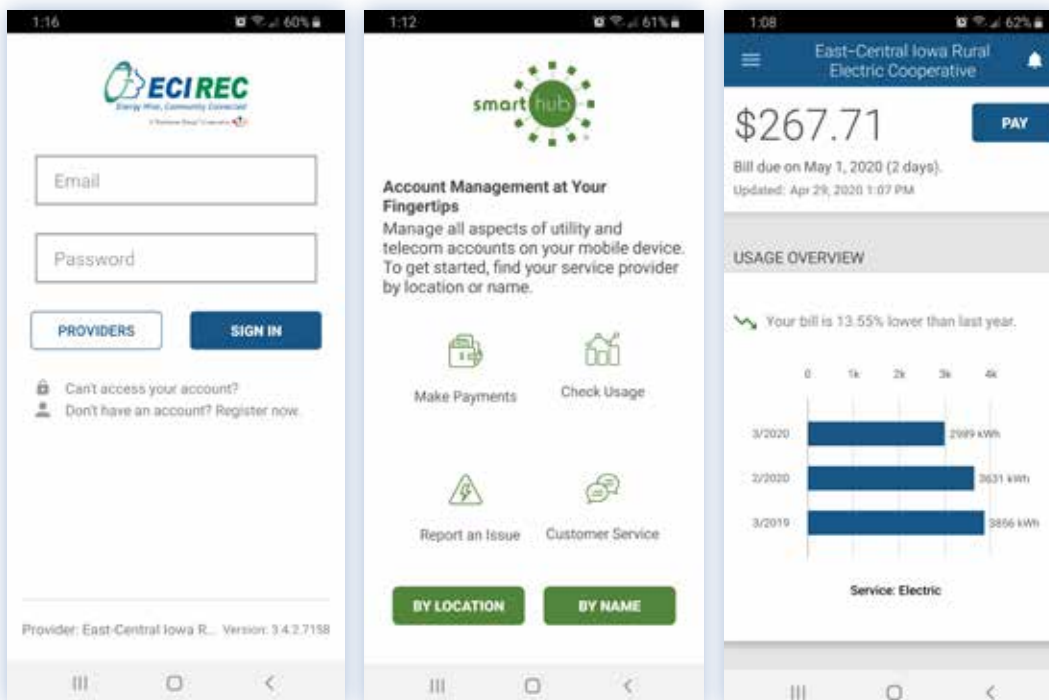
1:16

60%

ECIREC

Energy Wise, Community Connected

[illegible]

Email

Password

PROVIDERS

SIGN IN

Can't access your account?

Don't have an account? Register now.

Provider: East-Central Iowa R... Version: 3.4.2.7158

1:12

61%

smart hub

Account Management at Your Fingertips

Manage all aspects of utility and telecom accounts on your mobile device. To get started, find your service provider by location or name.

Make Payments

Check Usage

Report an Issue

Customer Service

BY LOCATION

BY NAME

1:08

62%

East-Central Iowa Rural Electric Cooperative

$267.71

PAY

Bill due on May 1, 2020 (2 days).

Updated: Apr 29, 2020 1:07 PM

USAGE OVERVIEW

Your bill is 13.55% lower than last year.

0 1k 2k 3k 4k

3/2020 2989 kWh

2/2020 3631 kWh

3/2019 3856 kWh

Service: Electric